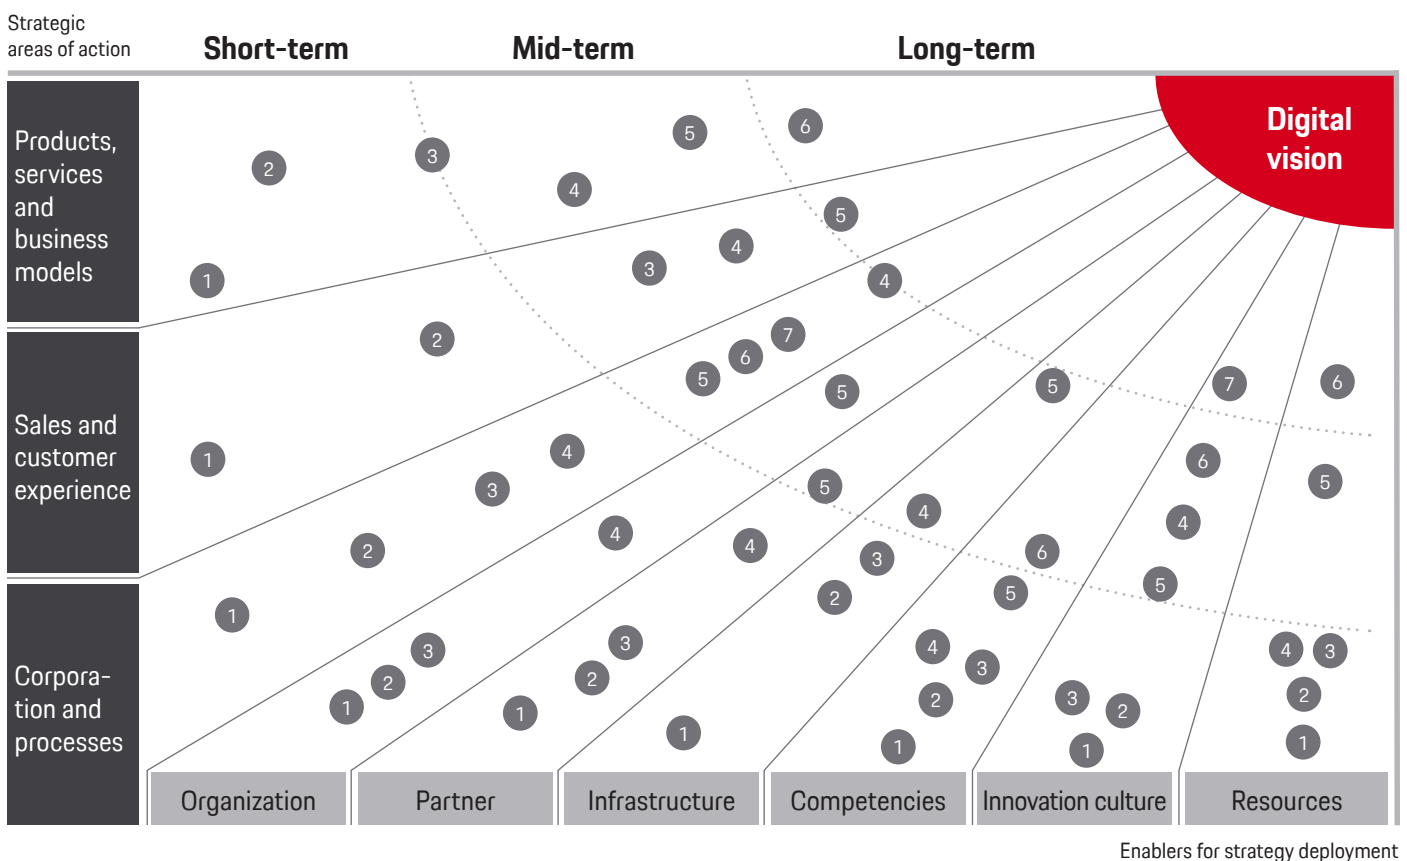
Strategic areas of action

Short-term

Mid-term

Long-term

Digital vision

Products, services and business models

Sales and customer experience

Corporation and processes

2
3
5
6
4
5
4
3
4
1
2
7
6
5
5
5
7
6
1
4
3
6
5
5
4
4
4
2
3
6
4
5
5
2
6
1
3
3
4
3
2
2
2
4
3
1
1
3
2
2
1
1
1
1

Organization

Partner

Infrastructure

Competencies

Innovation culture

Resources

Enablers for strategy deployment